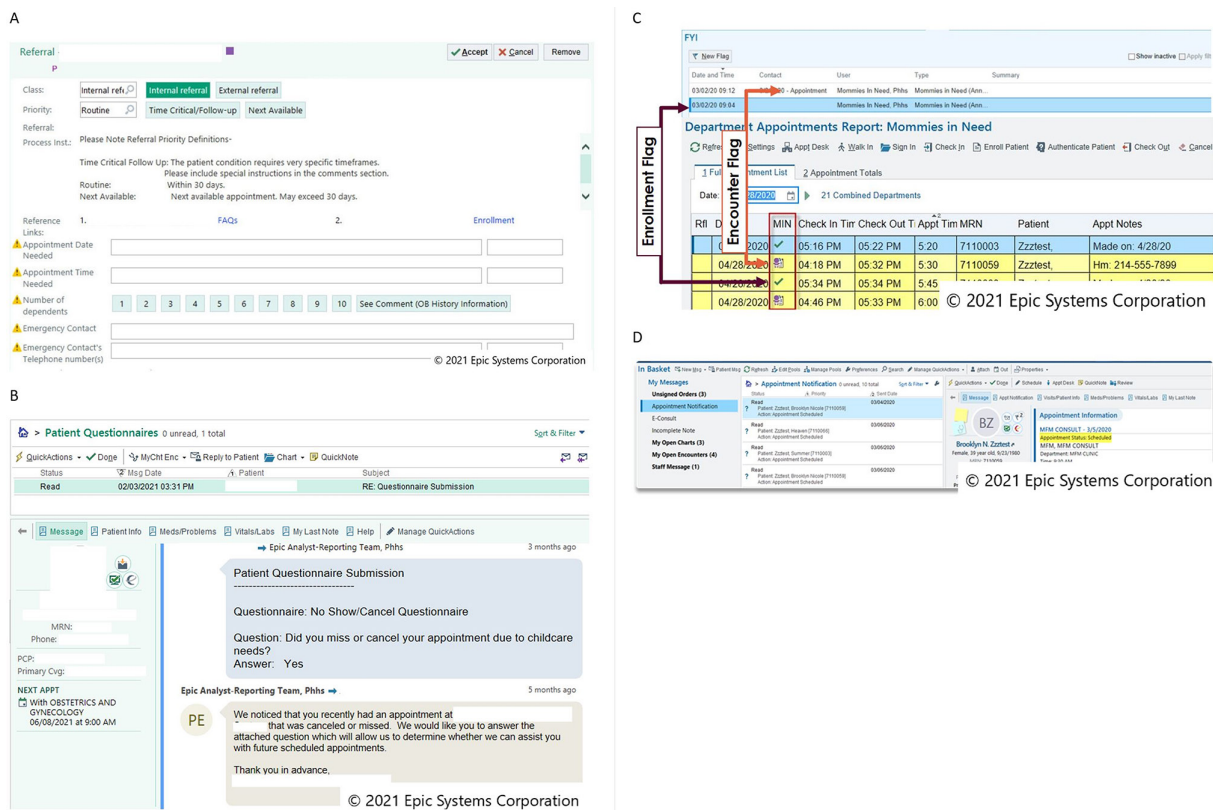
A

Referral -
P

Accept Cancel Remove

Class: Internal refe Internal referral External referral

Priority: Routine Time Critical/Follow-up Next Available

Referral:

Process Inst.: Please Note Referral Priority Definitions-

Time Critical Follow Up: The patient condition requires very specific timeframes. Please include special instructions in the comments section.
Routine: Within 30 days.
Next Available: Next available appointment. May exceed 30 days.

Reference Links: 1. FAQs 2. Enrollment

Appointment Date Needed

Appointment Time Needed

Number of dependents 1 2 3 4 5 6 7 8 9 10 See Comment (OB History Information)

Emergency Contact

Emergency Contact's Telephone number(s)

© 2021 Epic Systems Corporation

B

> Patient Questionnaires 0 unread, 1 total Sort & Filter

QuickActions Done MyCht Enc Reply to Patient Chart QuickNote

| Status | Msg Date | Patient | Subject |
|---|---|---|---|
| Read | 02/03/2021 03:31 PM | | RE: Questionnaire Submission |

Message Patient Info Meds/Problems Vitals/Labs My Last Note Help Manage QuickActions

Epic Analyst-Reporting Team, Phhs 3 months ago

Patient Questionnaire Submission
--------------------------------

Questionnaire: No Show/Cancel Questionnaire

Question: Did you miss or cancel your appointment due to childcare needs?
Answer: Yes

MRN:
Phone:

PCP:
Primary Cvg:

NEXT APPT
With OBSTETRICS AND GYNECOLOGY
06/08/2021 at 9:00 AM

Epic Analyst-Reporting Team, Phhs 5 months ago

PE

We noticed that you recently had an appointment at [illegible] that was canceled or missed. We would like you to answer the attached question which will allow us to determine whether we can assist you with future scheduled appointments.

Thank you in advance,

© 2021 Epic Systems Corporation

C

FYI

New Flag Show inactive Apply filt

| Date and Time | Contact | User | Type | Summary |
|---|---|---|---|---|
| 03/02/20 09:12 | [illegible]0 - Appointment | Mommies In Need, Phhs | Mommies in Need (Ann... | |
| 03/02/20 09:04 | | Mommies In Need, Phhs | Mommies in Need (Ann... | |

Enrollment Flag

Encounter Flag

Department Appointments Report: Mommies in Need

Refresh Settings Appt Desk Walk In Sign In Check In Enroll Patient Authenticate Patient Check Out Cancel

1 Full Appointment List 2 Appointment Totals

Date: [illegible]8/2020 21 Combined Departments

| Rfl | D | MIN | Check In Tim | Check Out T | Appt Tim | MRN | Patient | Appt Notes |
|---|---|---|---|---|---|---|---|---|
| | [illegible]2020 | ✓ | 05:16 PM | 05:22 PM | 5:20 | 7110003 | Zzztest, | Made on: 4/28/20 |
| | 04/28/2020 | | 04:18 PM | 05:32 PM | 5:30 | 7110059 | Zzztest, | Hm: 214-555-7899 |
| | 04/28/2020 | ✓ | 05:34 PM | 05:34 PM | 5:45 | | | |
| | 04/28/2020 | | 04:46 PM | 05:33 PM | 6:00 | | | |

© 2021 Epic Systems Corporation

D

In Basket New Msg Patient Msg Refresh Edit Pools Manage Pools Preferences Search Manage QuickActions Attach Out Properties

My Messages
Unsigned Orders (3)
Appointment Notification
E-Consult
Incomplete Note
My Open Charts (3)
My Open Encounters (4)
Staff Message (1)

Appointment Notification 0 unread, 10 total Sort & Filter

Read Patient: Zztest, Brooklyn Nicole [7110058] Action: Appointment Scheduled 03/04/2020
Read Patient: Zztest, Heaven [7110060] Action: Appointment Scheduled 03/06/2020
Read Patient: Zztest, Summer [7110003] Action: Appointment Scheduled 03/06/2020
Read Patient: Zztest, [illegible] Action: Appointment Scheduled 03/06/2020

QuickActions Done Schedule Appt Desk QuickNote Review
Message Appt Notification Visits/Patient Info Meds/Problems Vitals/Labs My Last Note

BZ
Brooklyn N. Zztest
Female, 39 year old, 9/23/1980

Appointment Information
MFM CONSULT - 3/5/2020
Appointment Status: Scheduled
MFM, MFM CONSULT
Department: MFM CLINIC

© 2021 Epic Systems Corporation